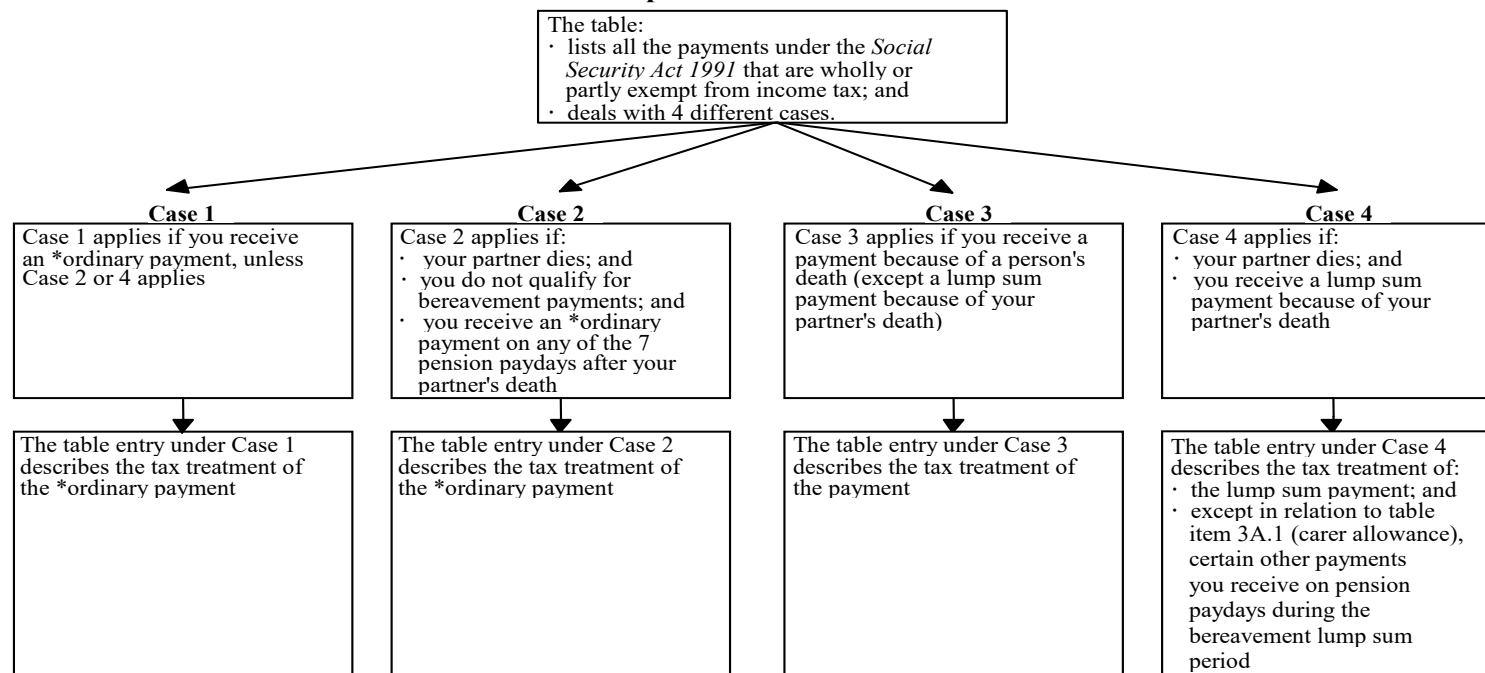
The table:
· lists all the payments under the *Social Security Act 1991* that are wholly or partly exempt from income tax; and
· deals with 4 different cases.

**Case 1**

Case 1 applies if you receive an *ordinary payment, unless Case 2 or 4 applies

The table entry under Case 1 describes the tax treatment of the *ordinary payment

**Case 2**

Case 2 applies if:
· your partner dies; and
· you do not qualify for bereavement payments; and
· you receive an *ordinary payment on any of the 7 pension paydays after your partner's death

The table entry under Case 2 describes the tax treatment of the *ordinary payment

**Case 3**

Case 3 applies if you receive a payment because of a person's death (except a lump sum payment because of your partner's death)

The table entry under Case 3 describes the tax treatment of the payment

**Case 4**

Case 4 applies if:
· your partner dies; and
· you receive a lump sum payment because of your partner's death

The table entry under Case 4 describes the tax treatment of:
· the lump sum payment; and
· except in relation to table item 3A.1 (carer allowance), certain other payments you receive on pension paydays during the bereavement lump sum period